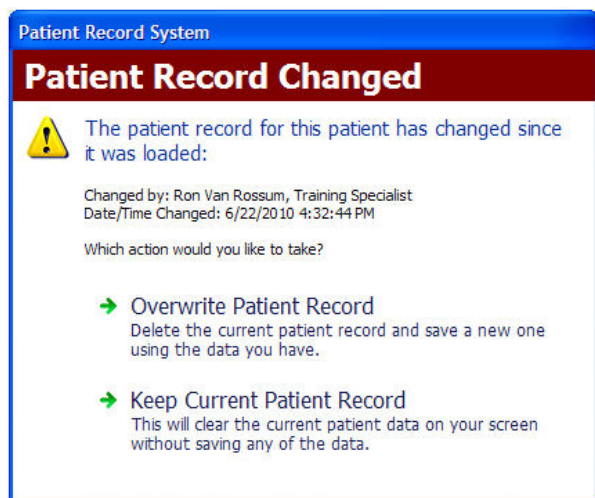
Patient Record System

Patient Record Changed

The patient record for this patient has changed since it was loaded:

Changed by: Ron Van Rossum, Training Specialist
Date/Time Changed: 6/22/2010 4:32:44 PM

Which action would you like to take?

Overwrite Patient Record
Delete the current patient record and save a new one using the data you have.

Keep Current Patient Record
This will clear the current patient data on your screen without saving any of the data.